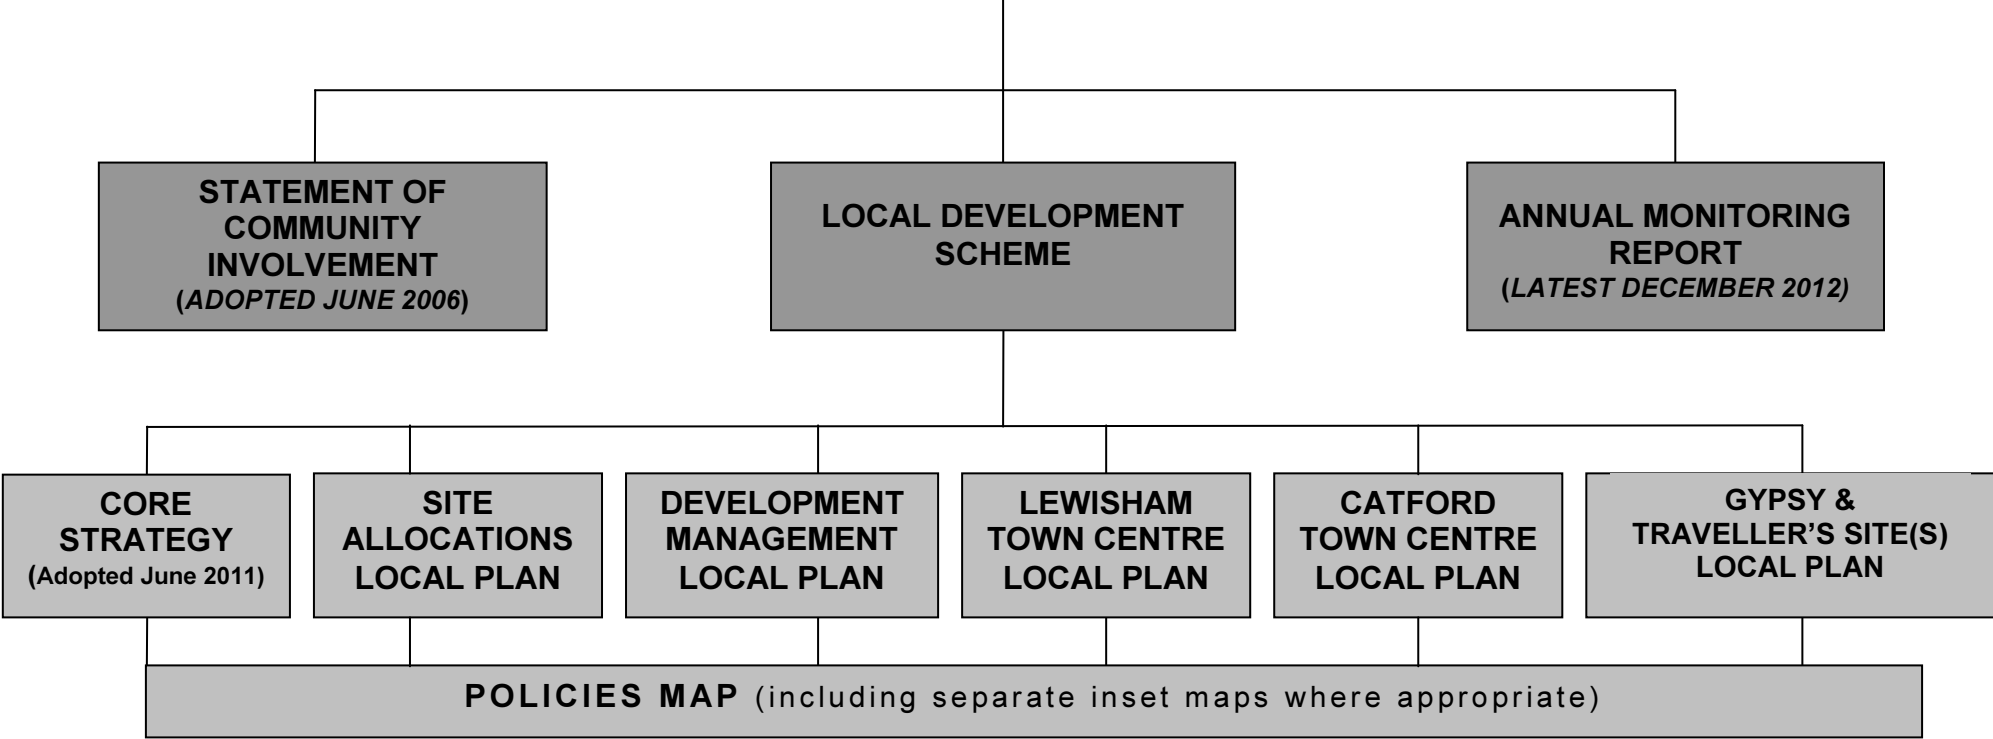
STATEMENT OF COMMUNITY INVOLVEMENT
(ADOPTED JUNE 2006)

LOCAL DEVELOPMENT SCHEME

ANNUAL MONITORING REPORT
(LATEST DECEMBER 2012)

CORE STRATEGY
(Adopted June 2011)

SITE ALLOCATIONS LOCAL PLAN

DEVELOPMENT MANAGEMENT LOCAL PLAN

LEWISHAM TOWN CENTRE LOCAL PLAN

CATFORD TOWN CENTRE LOCAL PLAN

GYPSY & TRAVELLER'S SITE(S) LOCAL PLAN

POLICIES MAP (including separate inset maps where appropriate)